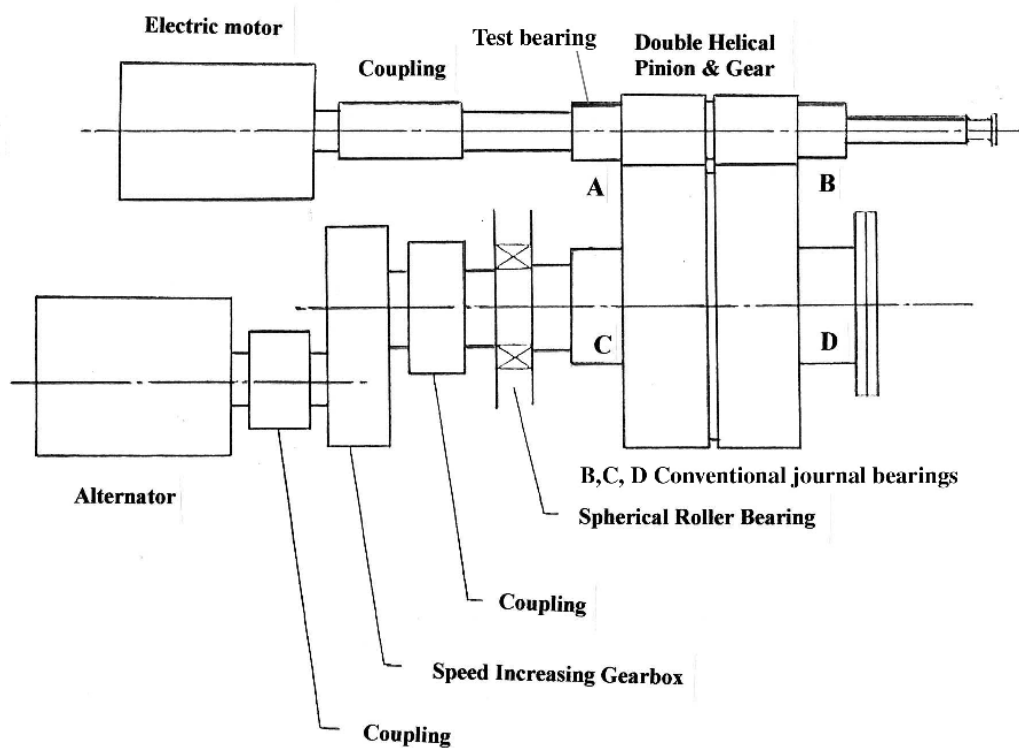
Electric motor

Test bearing

Double Helical Pinion & Gear

Coupling

A

B

C

D

Alternator

B,C, D Conventional journal bearings

Spherical Roller Bearing

Coupling

Speed Increasing Gearbox

Coupling